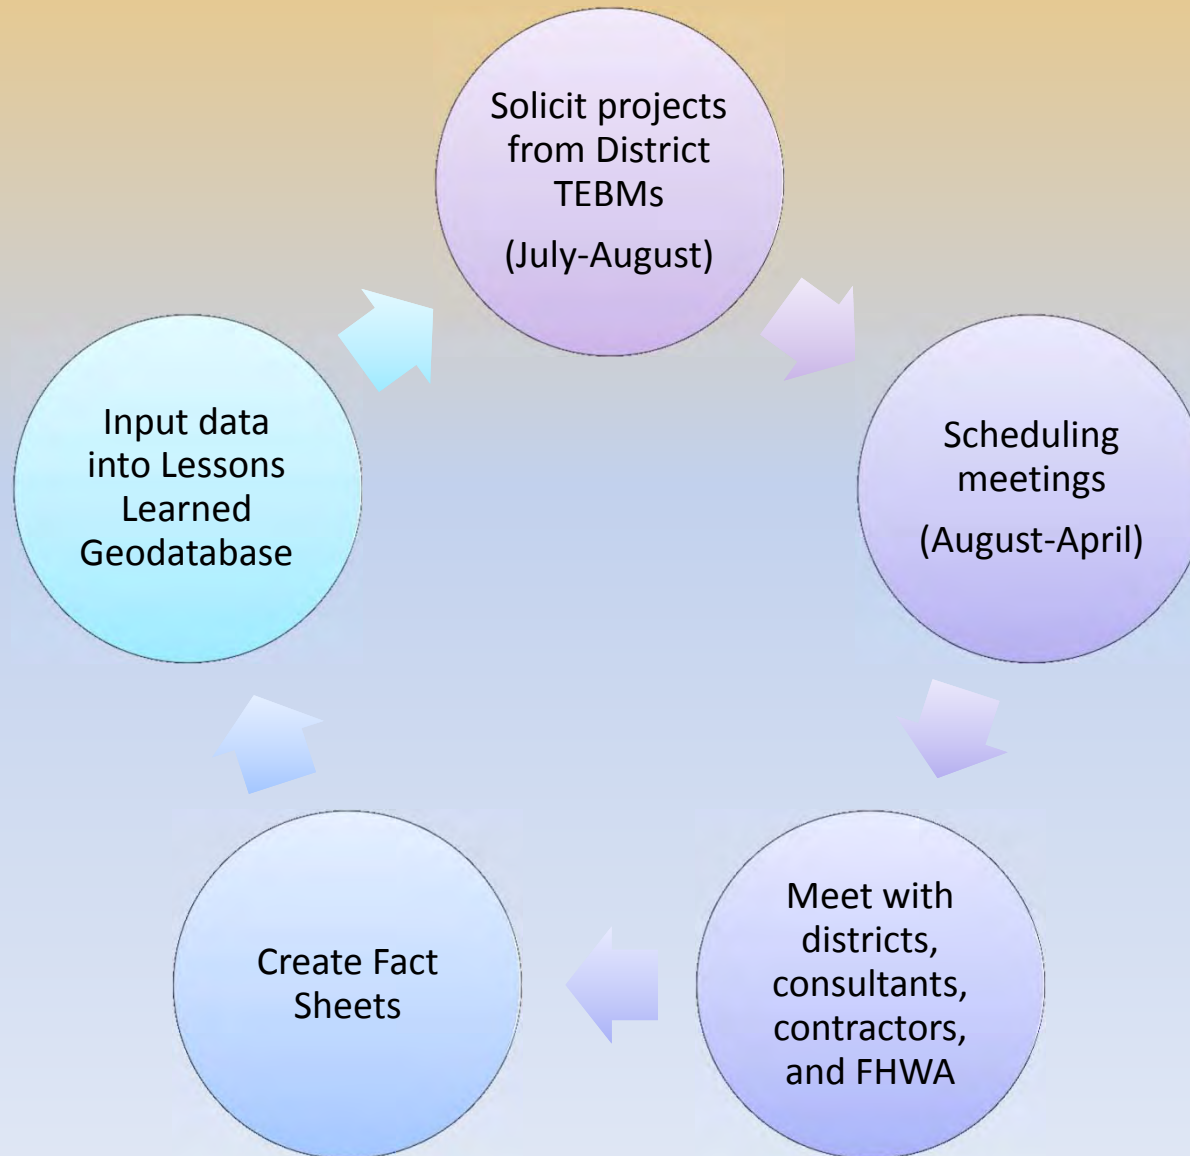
Solicit projects from District TEBMs
(July-August)

Scheduling meetings
(August-April)

Meet with districts, consultants, contractors, and FHWA

Create Fact Sheets

Input data into Lessons Learned Geodatabase